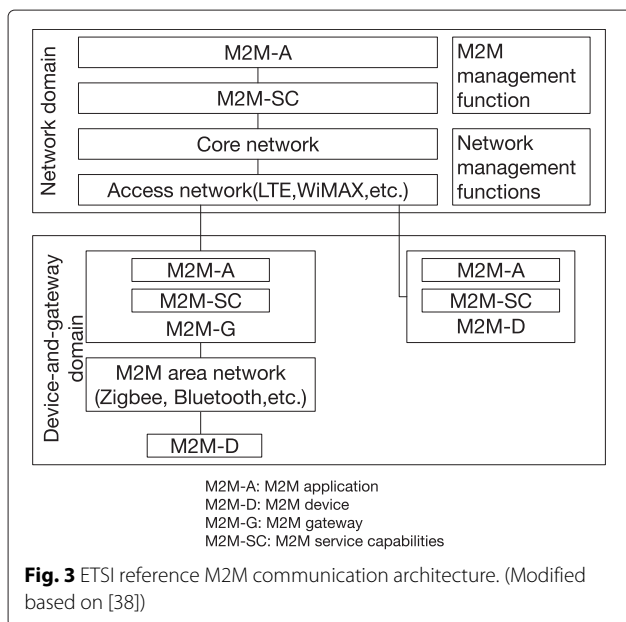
Network domain

M2M-A

M2M-SC

Core network

Access network(LTE,WiMAX,etc.)

M2M management function

Network management functions

Device-and-gateway domain

M2M-A

M2M-SC

M2M-G

M2M area network (Zigbee, Bluetooth,etc.)

M2M-D

M2M-A

M2M-SC

M2M-D

M2M-A: M2M application
M2M-D: M2M device
M2M-G: M2M gateway
M2M-SC: M2M service capabilities

**Fig. 3** ETSI reference M2M communication architecture. (Modified based on [38])